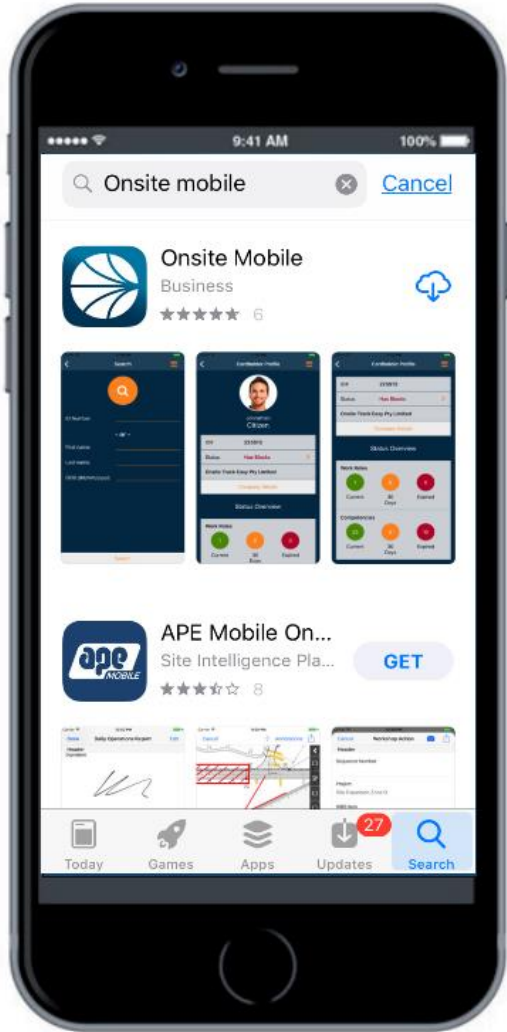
9:41 AM
100%
Onsite mobile
Cancel
Onsite Mobile
Business
6
Search
Contractor Profile
Citizen
Status Overview
Current
Expired
Contractor Profile
Status Overview
Current
Expired
APE Mobile On...
Site Intelligence Pla...
8
GET
ape MOBILE
Header
Today
Games
Apps
27
Updates
Search